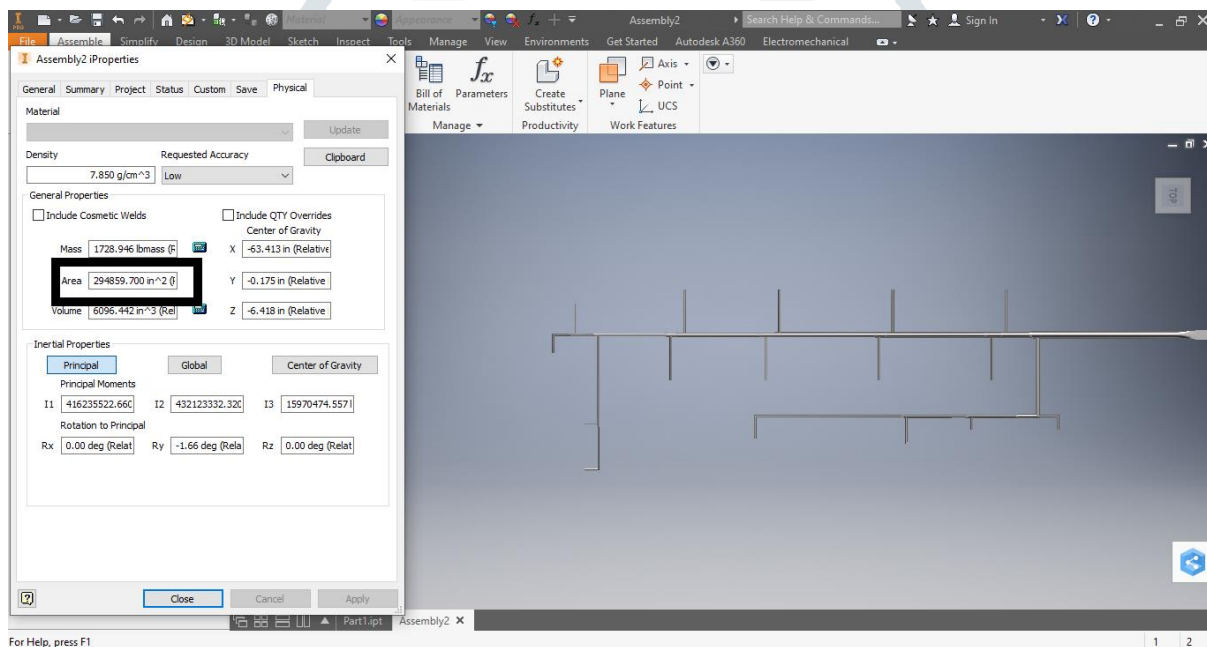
Material Appearance Assembly2 Search Help & Commands... Sign In

File Assemble Simplify Design 3D Model Sketch Inspect Tools Manage View Environments Get Started Autodesk A360 Electromechanical

Assembly2 iProperties

General Summary Project Status Custom Save Physical

Material

Update

Density 7.850 g/cm^3

Requested Accuracy Low

Clipboard

General Properties

Include Cosmetic Welds

Include QTY Overrides

Center of Gravity

Mass 1728.946 lbmass (F

X -63.413 in (Relative

Area 294859.700 in^2 (

Y -0.175 in (Relative

Volume 6096.442 in^3 (Rel

Z -6.418 in (Relative

Inertial Properties

Principal Global Center of Gravity

Principal Moments

I1 416235522.660 I2 432123332.320 I3 15970474.557

Rotation to Principal

Rx 0.00 deg (Relat Ry -1.66 deg (Rela Rz 0.00 deg (Relat

Close Cancel Apply

Bill of Materials Parameters Manage

Create Substitutes Productivity

Plane Axis Point UCS Work Features

TOP

Part1.ipt Assembly2

For Help, press F1

1 2